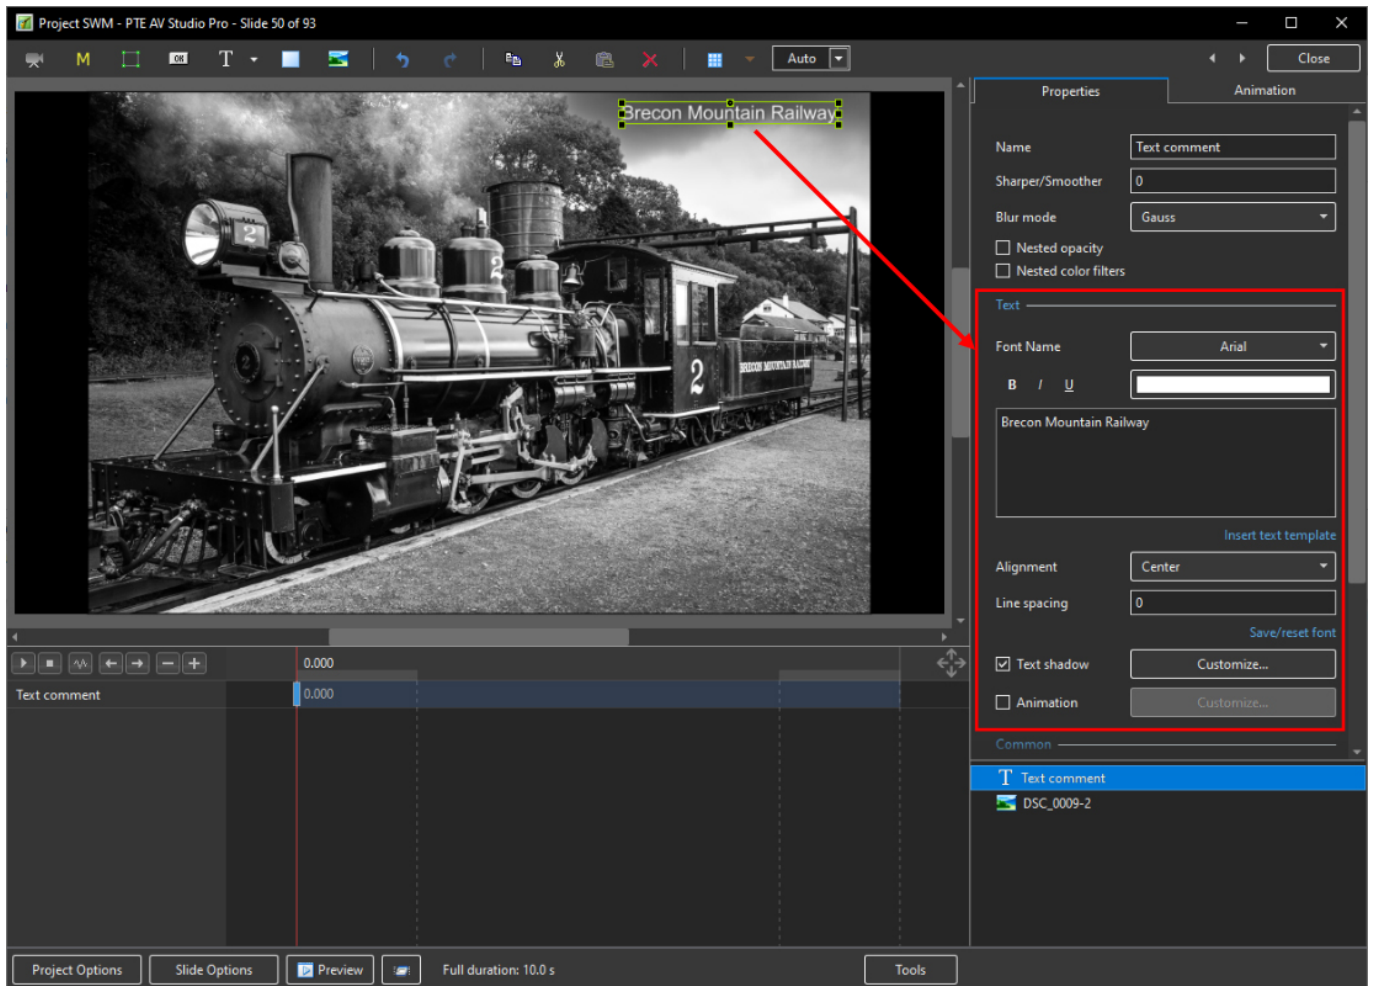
Project SWM - PTE AV Studio Pro - Slide 50 of 93

M
OK
T
Auto
Close

Brecon Mountain Railway

Properties
Animation

Name
Text comment
Sharper/Smoother
0
Blur mode
Gauss
Nested opacity
Nested color filters

Text
Font Name
Arial
B I U
Brecon Mountain Railway
Insert text template
Alignment
Center
Line spacing
0
Save/reset font
Text shadow
Customize...
Animation
Customize...

Common

Text comment
DSC_0009-2

0.000
Text comment
0.000

Project Options
Slide Options
Preview
Full duration: 10.0 s
Tools